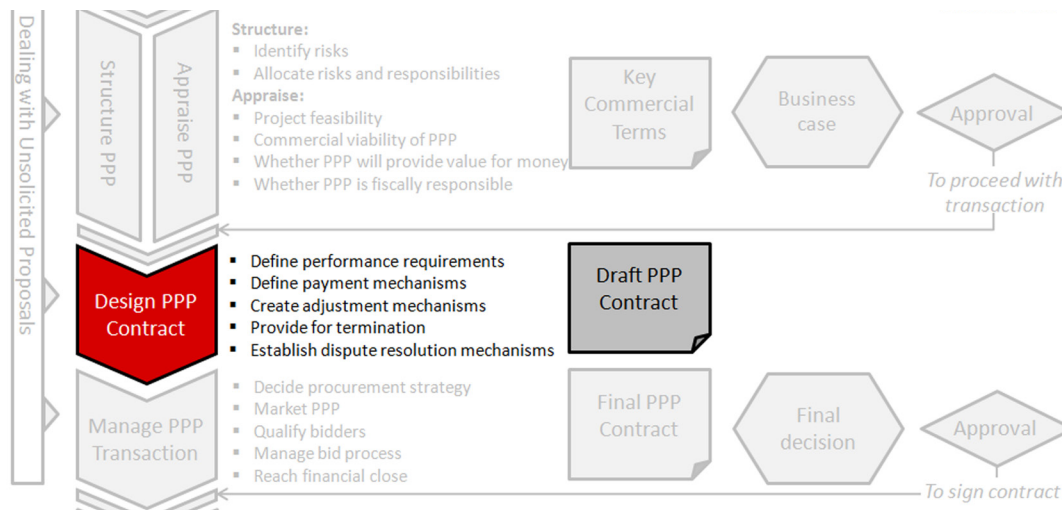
Dealing with Unsolicited Proposals

Structure PPP

Appraise PPP

Structure:
- Identify risks
- Allocate risks and responsibilities

Appraise:
- Project feasibility
- Commercial viability of PPP
- Whether PPP will provide value for money
- Whether PPP is fiscally responsible

Key Commercial Terms

Business case

Approval

To proceed with transaction

Design PPP Contract

- Define performance requirements
- Define payment mechanisms
- Create adjustment mechanisms
- Provide for termination
- Establish dispute resolution mechanisms

Draft PPP Contract

Manage PPP Transaction

- Decide procurement strategy
- Market PPP
- Qualify bidders
- Manage bid process
- Reach financial close

Final PPP Contract

Final decision

Approval

To sign contract